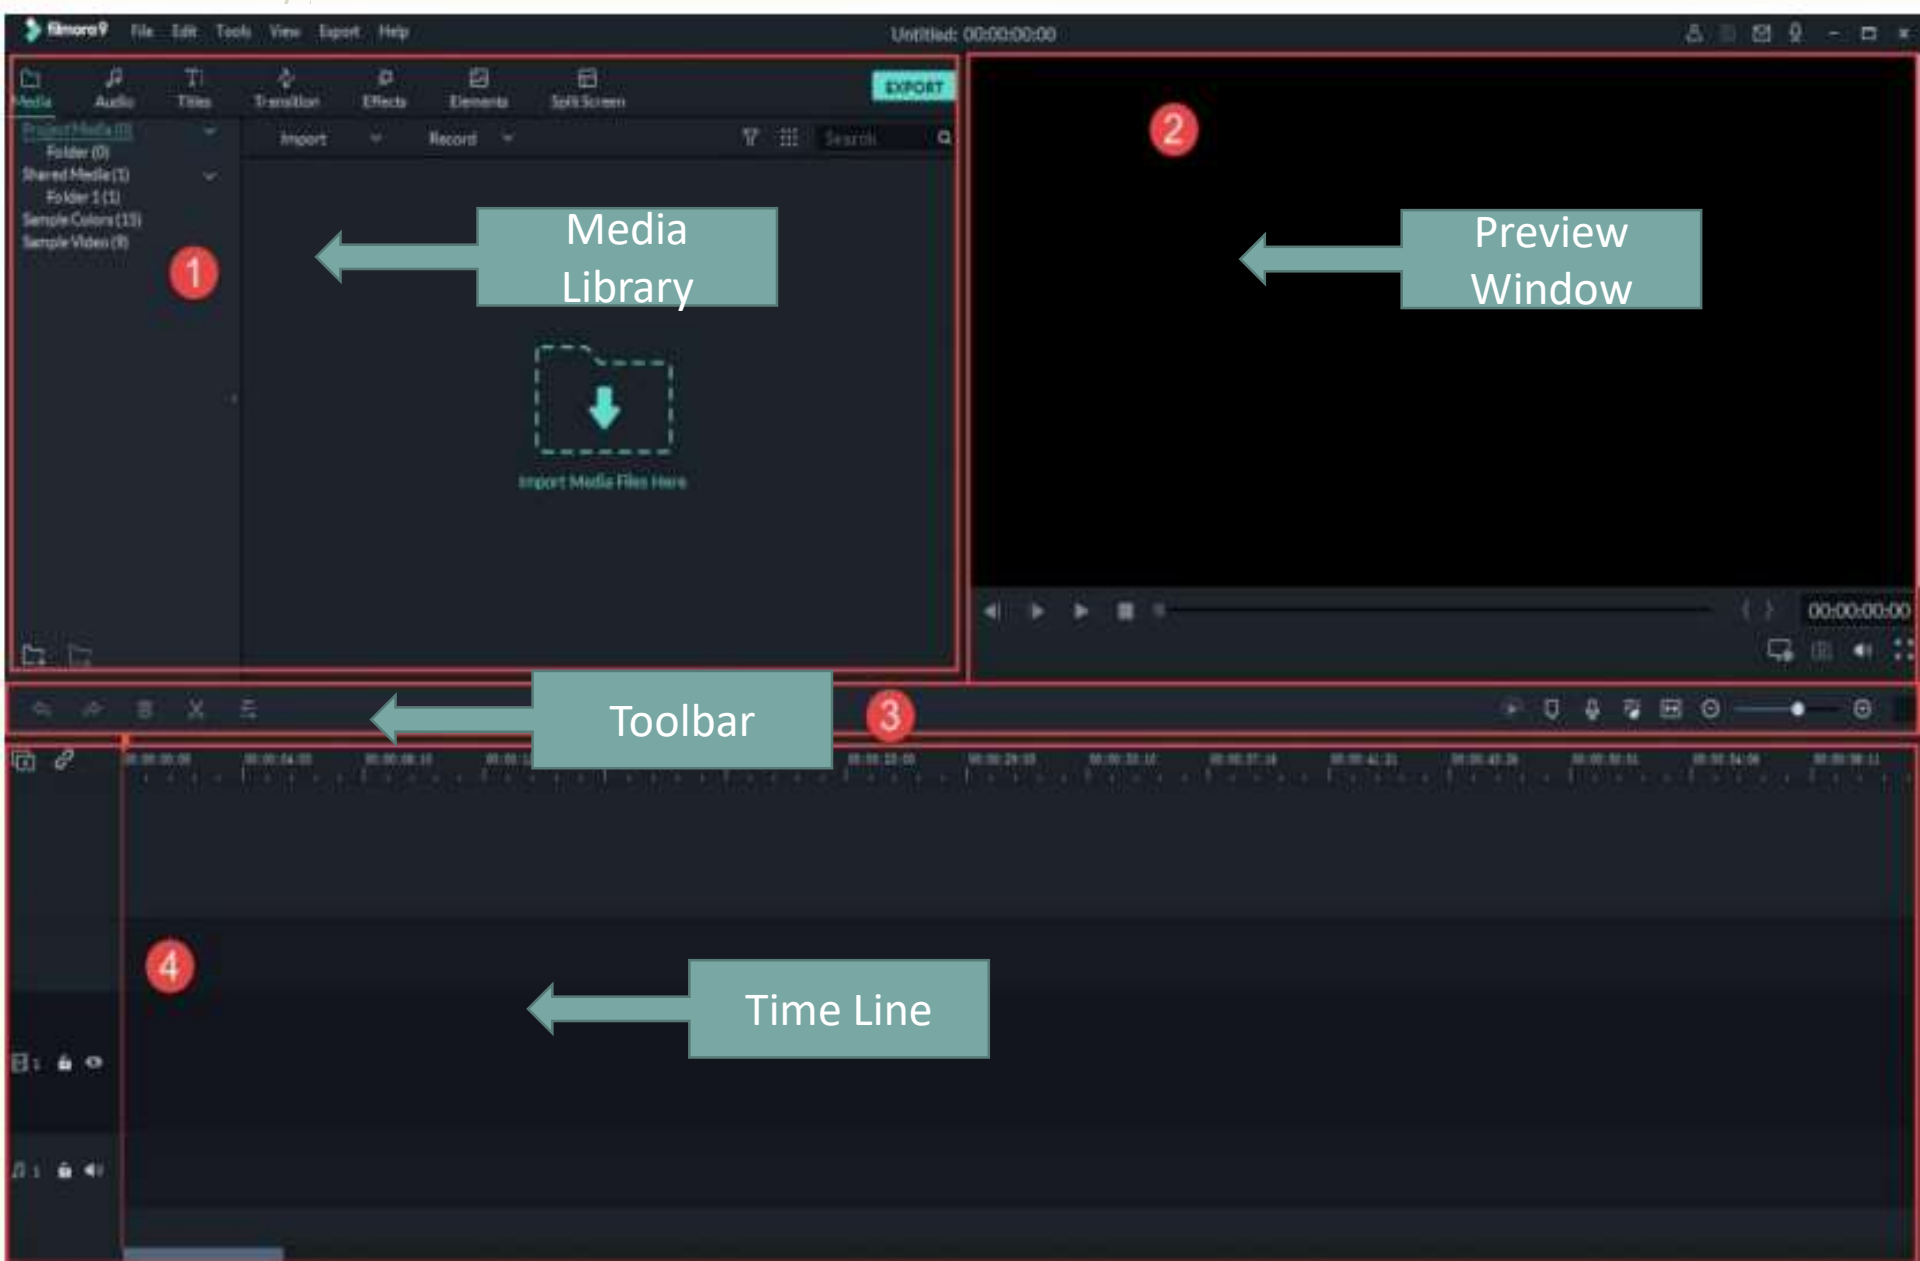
filmora9 File Edit Tools View Export Help

Untitled: 00:00:00:00

Media Audio Titles Transition Effects Elements Split Screen

EXPORT

Project Media (0)
Folder (0)
Shared Media (1)
Folder 1 (1)
Sample Colors (15)
Sample Video (9)

Import Record Search

1

Media Library

Import Media Files Here

2

Preview Window

00:00:00:00

Toolbar

3

4

Time Line